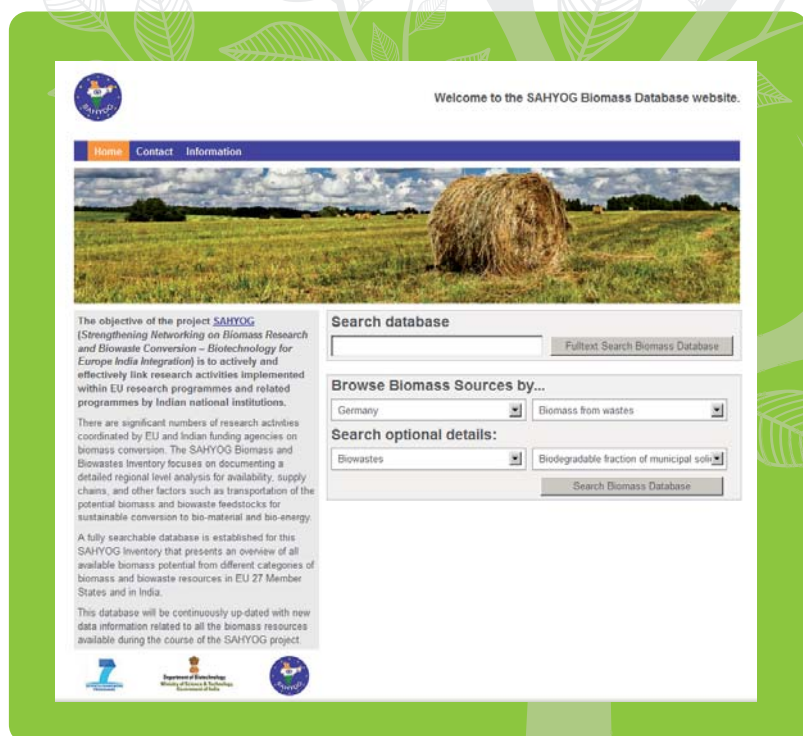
SAHYOG

Welcome to the SAHYOG Biomass Database website.

Home Contact Information

The objective of the project SAHYOG (Strengthening Networking on Biomass Research and Biowaste Conversion – Biotechnology for Europe India Integration) is to actively and effectively link research activities implemented within EU research programmes and related programmes by Indian national institutions.

There are significant numbers of research activities coordinated by EU and Indian funding agencies on biomass conversion. The SAHYOG Biomass and Biowastes Inventory focuses on documenting a detailed regional level analysis for availability, supply chains, and other factors such as transportation of the potential biomass and biowaste feedstocks for sustainable conversion to bio-material and bio-energy.

A fully searchable database is established for this SAHYOG Inventory that presents an overview of all available biomass potential from different categories of biomass and biowaste resources in EU 27 Member States and in India.

This database will be continuously up-dated with new data information related to all the biomass resources available during the course of the SAHYOG project.

Search database

Fulltext Search Biomass Database

Browse Biomass Sources by...

Germany

Biomass from wastes

Search optional details:

Biowastes

Biodegradable fraction of municipal soli

Search Biomass Database

Department of Biotechnology
Ministry of Science & Technology
Government of India